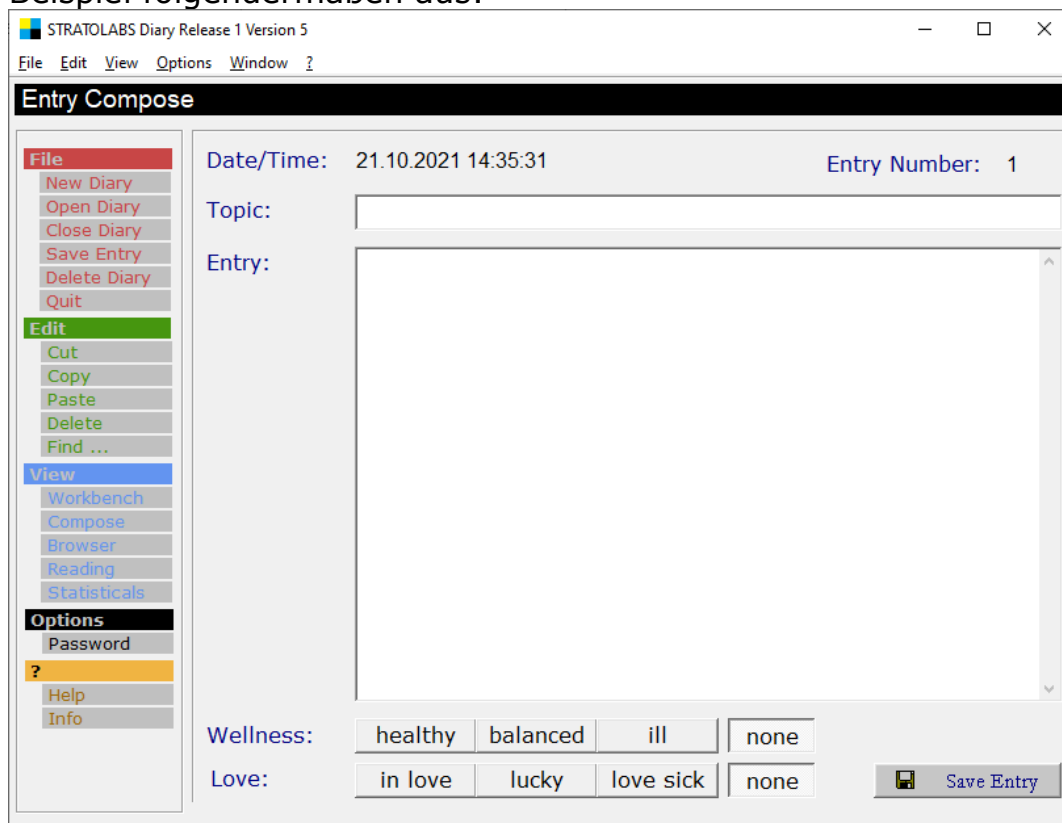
Beispiel folgendermaßen aus:

STRATOLABS Diary Release 1 Version 5

File Edit View Options Window ?

Entry Compose

File
New Diary
Open Diary
Close Diary
Save Entry
Delete Diary
Quit
Edit
Cut
Copy
Paste
Delete
Find ...
View
Workbench
Compose
Browser
Reading
Statisticals
Options
Password
?
Help
Info

Date/Time: 21.10.2021 14:35:31

Entry Number: 1

Topic:

Entry:

Wellness: healthy balanced ill none

Love: in love lucky love sick none

Save Entry